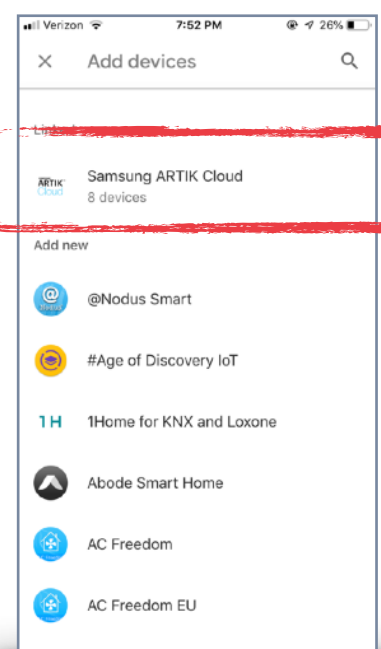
Verizon 7:52 PM 26%

Add devices

Linked

ARTIK Cloud

Samsung ARTIK Cloud
8 devices

Add new

@Nodus Smart

#Age of Discovery IoT

1H

1Home for KNX and Loxone

Abode Smart Home

AC Freedom

AC Freedom EU